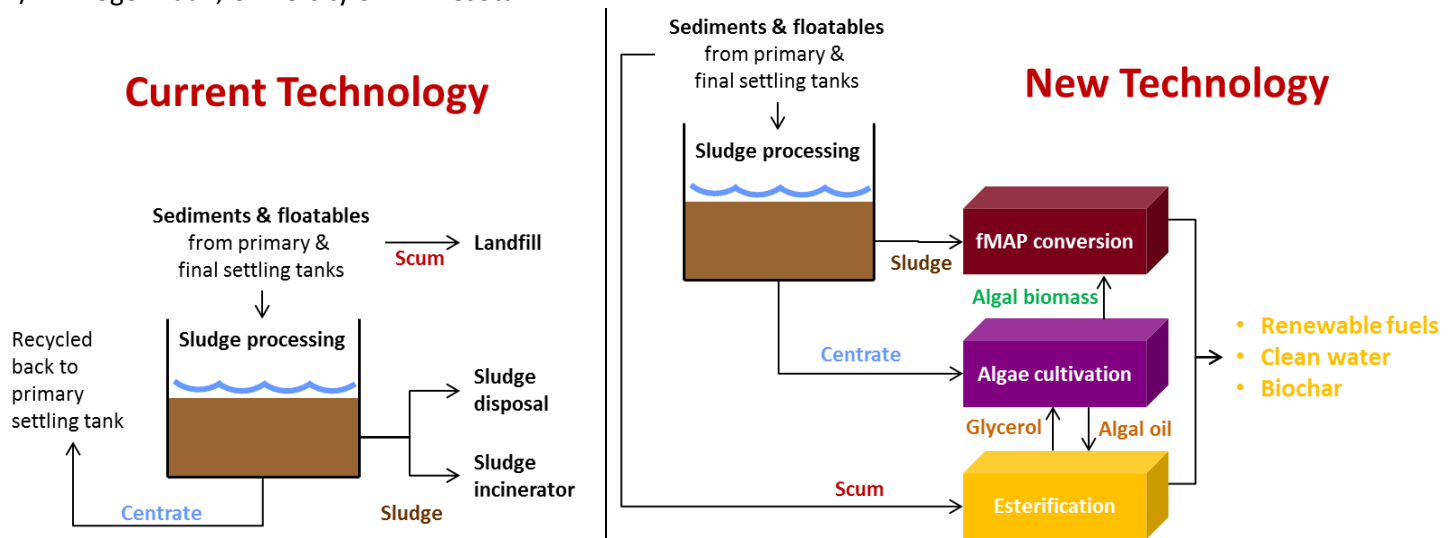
Current Technology

Sediments & floatables from primary & final settling tanks

Scum

Landfill

Sludge processing

Recycled back to primary settling tank

Sludge disposal

Sludge incinerator

Centrate

Sludge

Sediments & floatables from primary & final settling tanks

New Technology

Sludge processing

fMAP conversion

Sludge

Algal biomass

Centrate

Algae cultivation

• Renewable fuels
• Clean water
• Biochar

Glycerol

Algal oil

Scum

Esterification